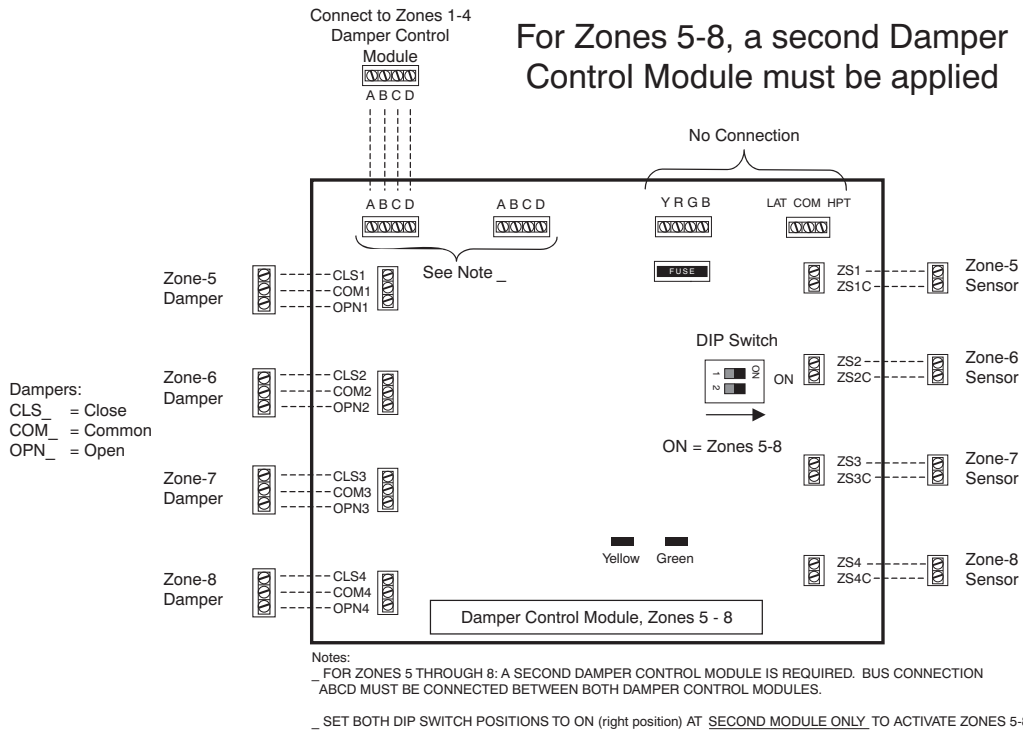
Connect to Zones 1-4 Damper Control Module

A B C D

For Zones 5-8, a second Damper Control Module must be applied

No Connection

A B C D

A B C D

Y R G B

LAT COM HPT

See Note _

FUSE

Zone-5 Damper

CLS1
COM1
OPN1

ZS1
ZS1C

Zone-5 Sensor

DIP Switch

1 2

ON

ON

Dampers:
CLS_ = Close
COM_ = Common
OPN_ = Open

Zone-6 Damper

CLS2
COM2
OPN2

ZS2
ZS2C

Zone-6 Sensor

ON = Zones 5-8

Zone-7 Damper

CLS3
COM3
OPN3

ZS3
ZS3C

Zone-7 Sensor

Yellow Green

Zone-8 Damper

CLS4
COM4
OPN4

ZS4
ZS4C

Zone-8 Sensor

Damper Control Module, Zones 5 - 8

Notes:
_ FOR ZONES 5 THROUGH 8: A SECOND DAMPER CONTROL MODULE IS REQUIRED. BUS CONNECTION ABCD MUST BE CONNECTED BETWEEN BOTH DAMPER CONTROL MODULES.

_ SET BOTH DIP SWITCH POSITIONS TO ON (right position) AT SECOND MODULE ONLY TO ACTIVATE ZONES 5-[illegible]